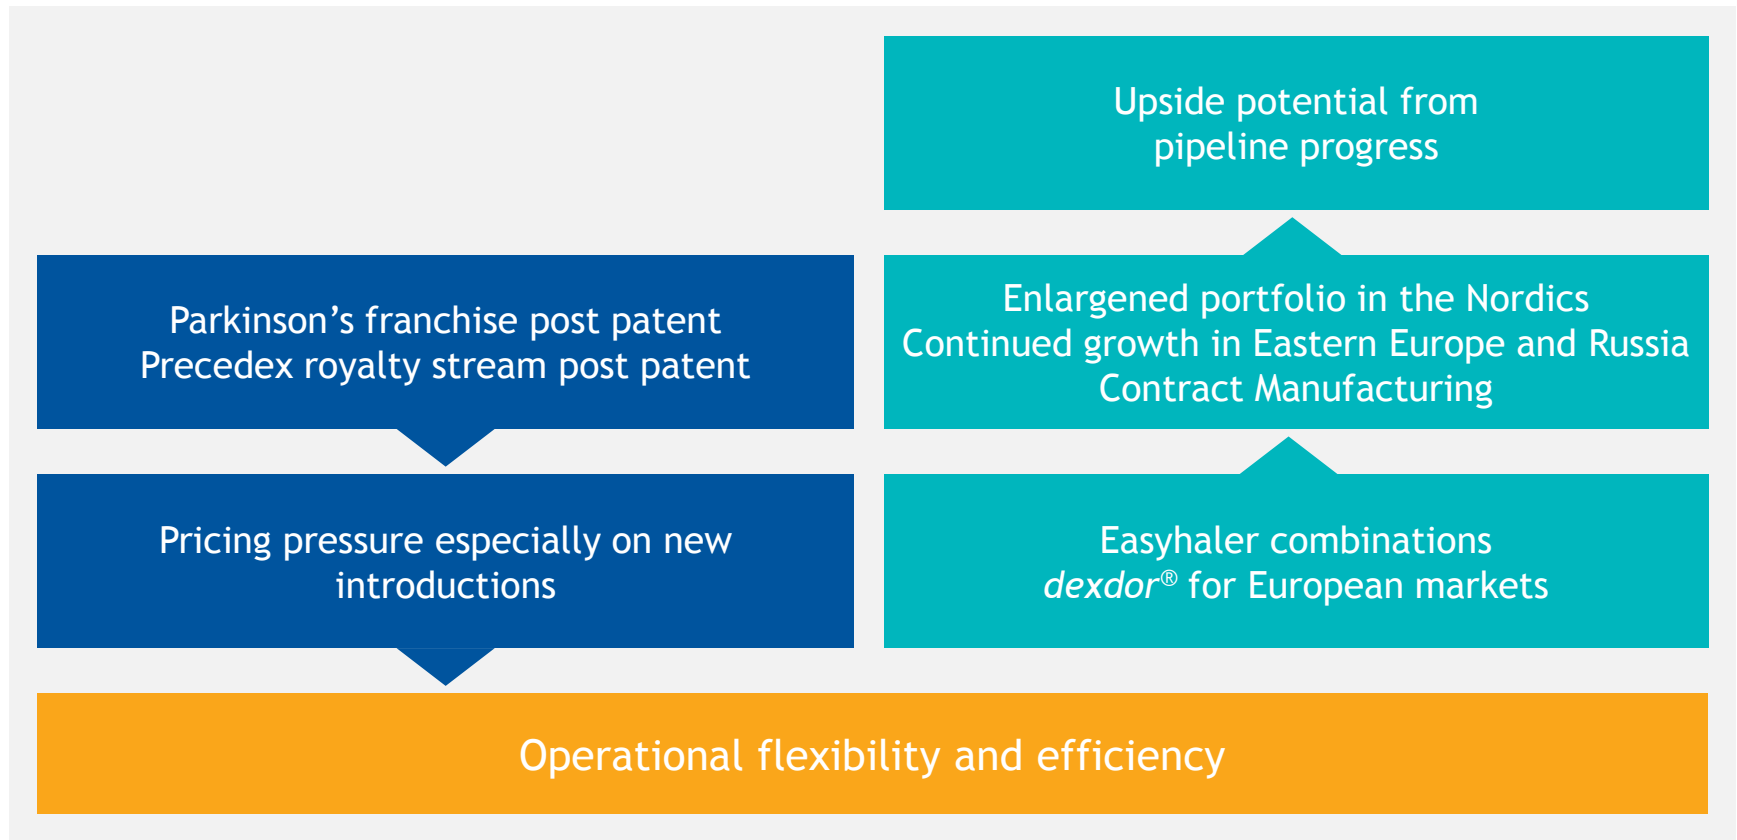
Upside potential from pipeline progress

Parkinson’s franchise post patent
Precedex royalty stream post patent

Enlargened portfolio in the Nordics
Continued growth in Eastern Europe and Russia
Contract Manufacturing

Pricing pressure especially on new introductions

Easyhaler combinations
dexdor® for European markets

Operational flexibility and efficiency